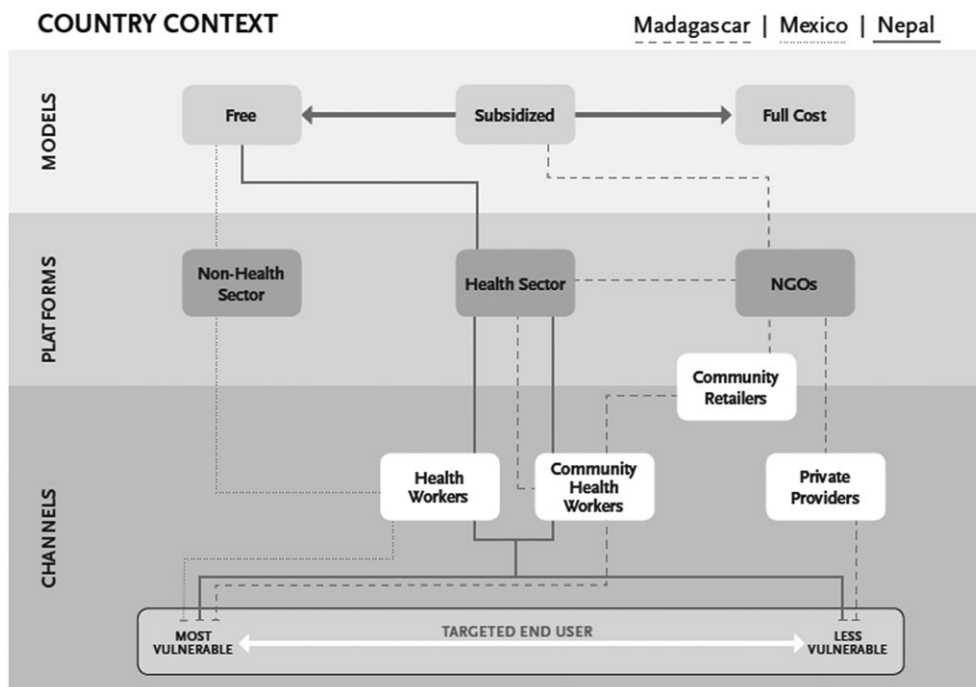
COUNTRY CONTEXT

Madagascar | Mexico | Nepal

MODELS

Free

Subsidized

Full Cost

PLATFORMS

Non-Health Sector

Health Sector

NGOs

CHANNELS

Community Retailers

Health Workers

Community Health Workers

Private Providers

MOST VULNERABLE

TARGETED END USER

LESS VULNERABLE